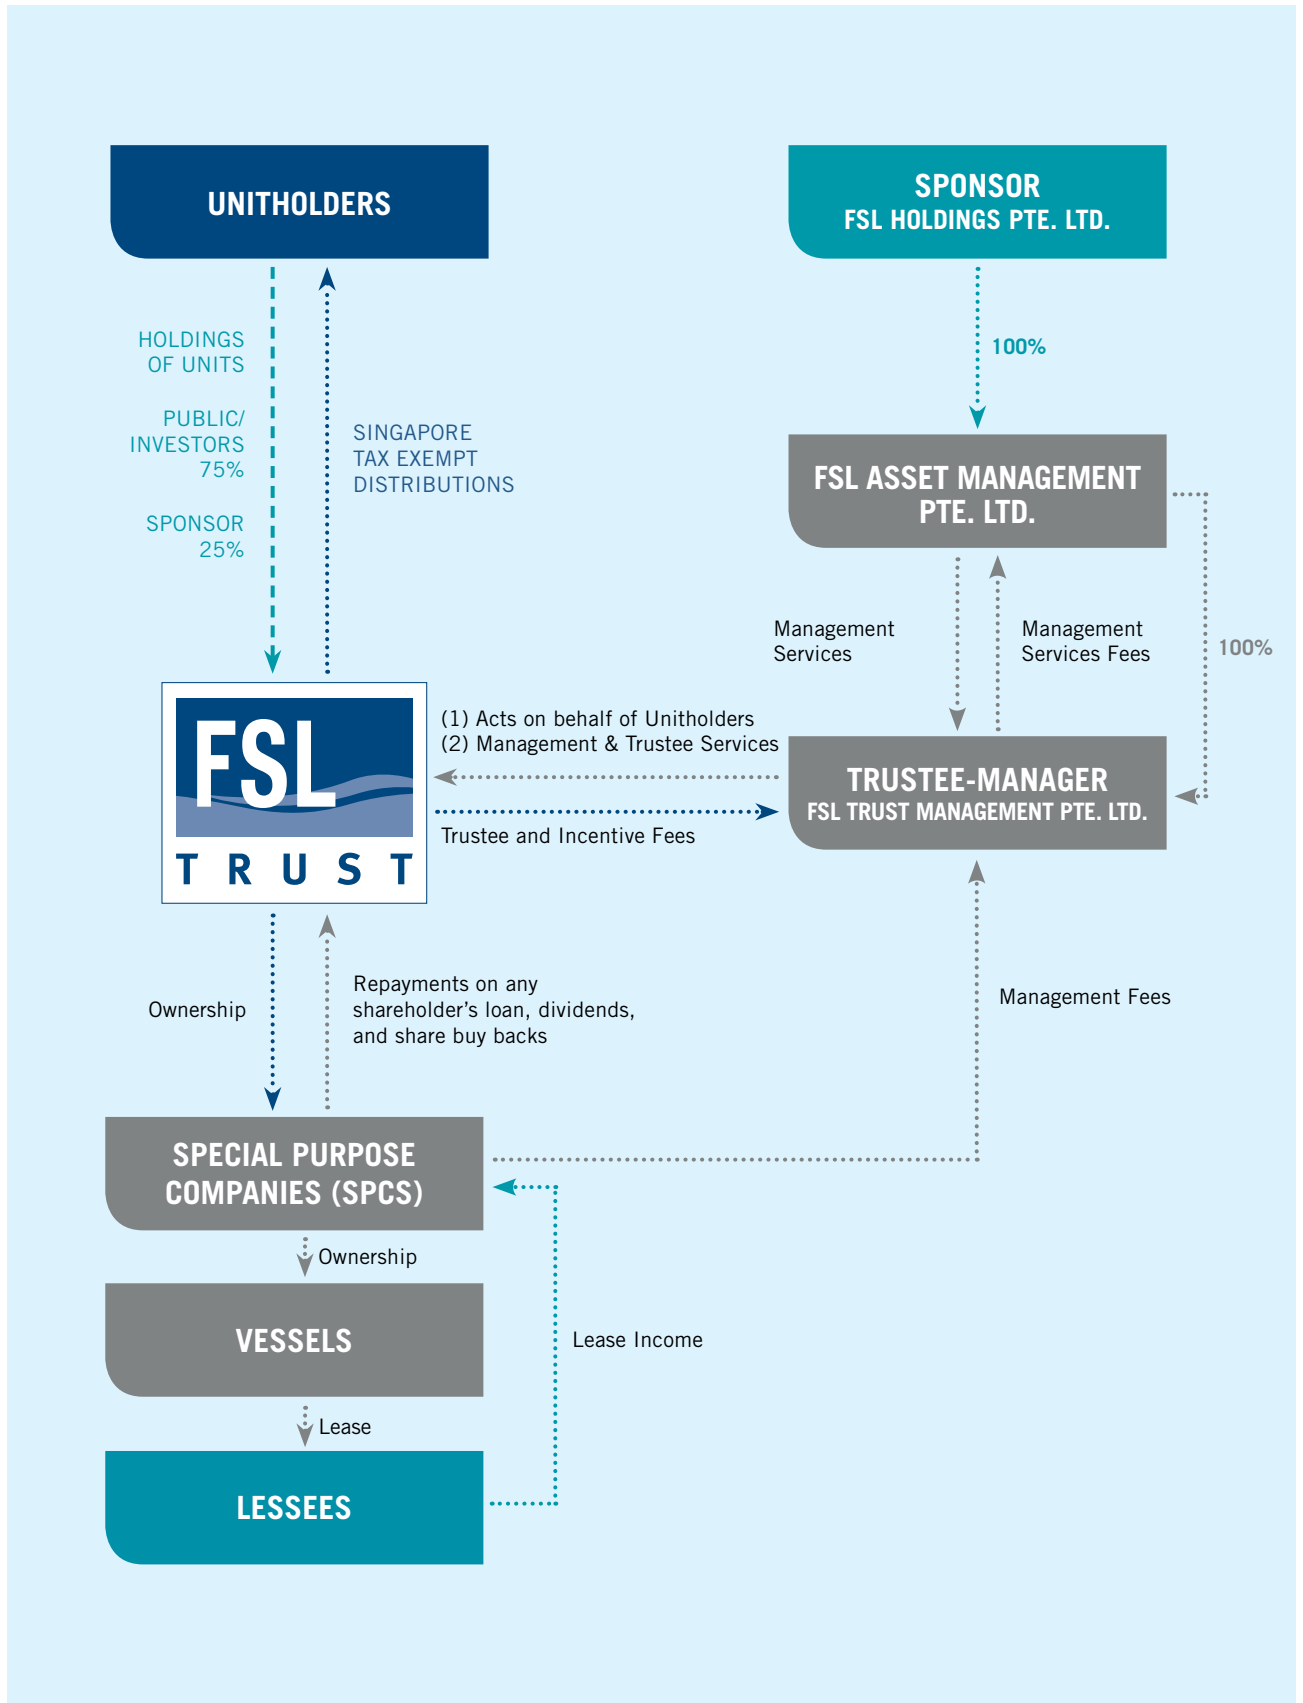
UNITHOLDERS

SPONSOR
FSL HOLDINGS PTE. LTD.

HOLDINGS OF UNITS

PUBLIC/ INVESTORS 75%

SPONSOR 25%

SINGAPORE TAX EXEMPT DISTRIBUTIONS

100%

FSL ASSET MANAGEMENT PTE. LTD.

Management Services

Management Services Fees

100%

FSL TRUST

(1) Acts on behalf of Unitholders
(2) Management & Trustee Services

TRUSTEE-MANAGER
FSL TRUST MANAGEMENT PTE. LTD.

Trustee and Incentive Fees

Ownership

Repayments on any shareholder's loan, dividends, and share buy backs

Management Fees

SPECIAL PURPOSE COMPANIES (SPCS)

Ownership

VESSELS

Lease Income

Lease

LESSEES